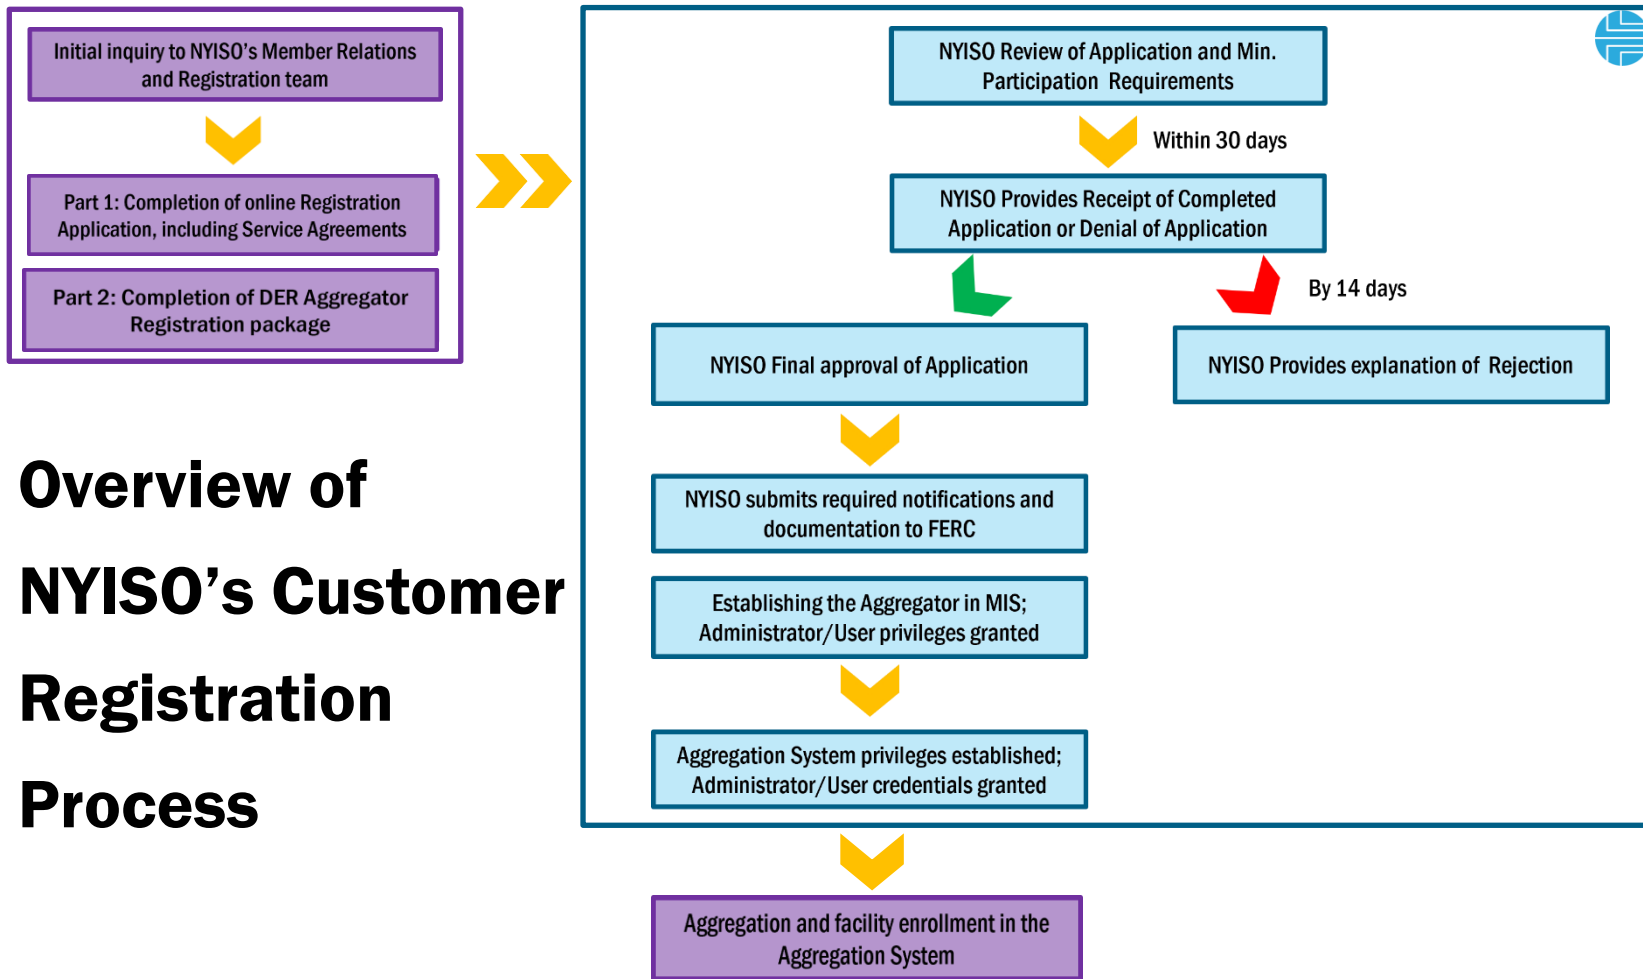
Initial inquiry to NYISO's Member Relations and Registration team

Part 1: Completion of online Registration Application, including Service Agreements

Part 2: Completion of DER Aggregator Registration package

Overview of NYISO's Customer Registration Process

NYISO Review of Application and Min. Participation Requirements

Within 30 days

NYISO Provides Receipt of Completed Application or Denial of Application

By 14 days

NYISO Final approval of Application

NYISO Provides explanation of Rejection

NYISO submits required notifications and documentation to FERC

Establishing the Aggregator in MIS; Administrator/User privileges granted

Aggregation System privileges established; Administrator/User credentials granted

Aggregation and facility enrollment in the Aggregation System